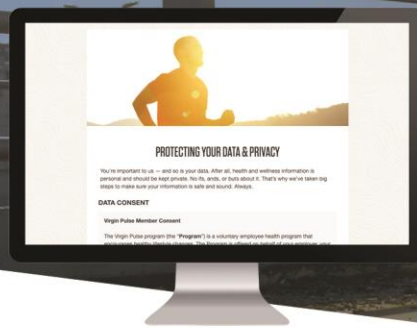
PROTECTING YOUR DATA & PRIVACY

You're important to us — and so is your data. After all, health and wellness information is personal and should be kept private. No ifs, ands, or buts about it. That's why we've taken big steps to make sure your information is safe and sound. Always.

DATA CONSENT

Virgin Pulse Member Consent

The Virgin Pulse program (the "Program") is a voluntary employee health program that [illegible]